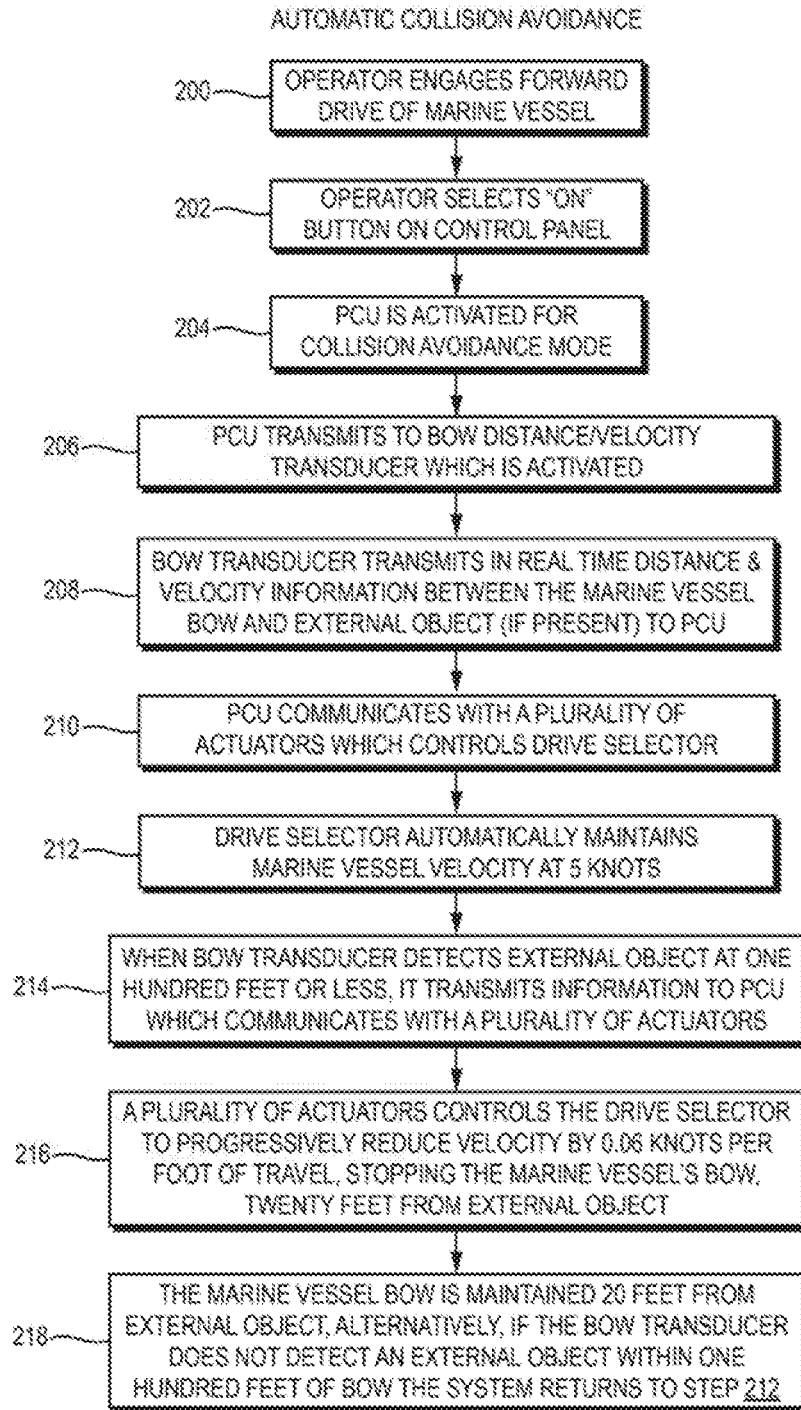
AUTOMATIC COLLISION AVOIDANCE

200 OPERATOR ENGAGES FORWARD DRIVE OF MARINE VESSEL

202 OPERATOR SELECTS "ON" BUTTON ON CONTROL PANEL

204 PCU IS ACTIVATED FOR COLLISION AVOIDANCE MODE

206 PCU TRANSMITS TO BOW DISTANCE/VELOCITY TRANSDUCER WHICH IS ACTIVATED

208 BOW TRANSDUCER TRANSMITS IN REAL TIME DISTANCE & VELOCITY INFORMATION BETWEEN THE MARINE VESSEL BOW AND EXTERNAL OBJECT (IF PRESENT) TO PCU

210 PCU COMMUNICATES WITH A PLURALITY OF ACTUATORS WHICH CONTROLS DRIVE SELECTOR

212 DRIVE SELECTOR AUTOMATICALLY MAINTAINS MARINE VESSEL VELOCITY AT 5 KNOTS

214 WHEN BOW TRANSDUCER DETECTS EXTERNAL OBJECT AT ONE HUNDRED FEET OR LESS, IT TRANSMITS INFORMATION TO PCU WHICH COMMUNICATES WITH A PLURALITY OF ACTUATORS

216 A PLURALITY OF ACTUATORS CONTROLS THE DRIVE SELECTOR TO PROGRESSIVELY REDUCE VELOCITY BY 0.06 KNOTS PER FOOT OF TRAVEL, STOPPING THE MARINE VESSEL'S BOW, TWENTY FEET FROM EXTERNAL OBJECT

218 THE MARINE VESSEL BOW IS MAINTAINED 20 FEET FROM EXTERNAL OBJECT, ALTERNATIVELY, IF THE BOW TRANSDUCER DOES NOT DETECT AN EXTERNAL OBJECT WITHIN ONE HUNDRED FEET OF BOW THE SYSTEM RETURNS TO STEP 212